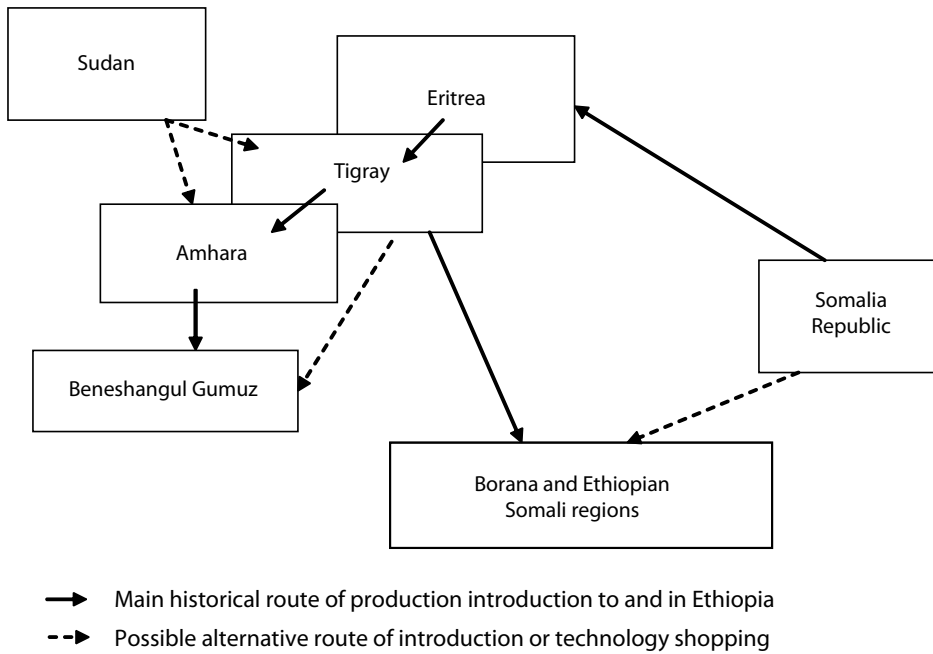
Sudan

Eritrea

Tigray

Amhara

Somalia Republic

Beneshangul Gumuz

Borana and Ethiopian Somali regions

Main historical route of production introduction to and in Ethiopia

Possible alternative route of introduction or technology shopping